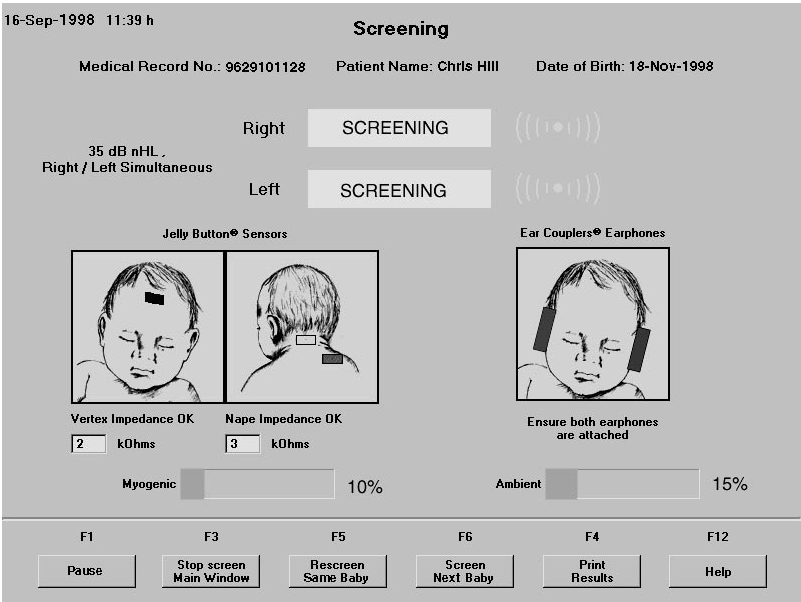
16-Sep-1998 11:39 h

Screening

Medical Record No.: 9629101128 Patient Name: Chris Hill Date of Birth: 18-Nov-1998

35 dB nHL , Right / Left Simultaneous

Right SCREENING

Left SCREENING

Jelly Button® Sensors

Ear Couplers® Earphones

Vertex Impedance OK

2 kOhms

Nape Impedance OK

3 kOhms

Ensure both earphones are attached

Myogenic 10%

Ambient 15%

F1 Pause

F3 Stop screen Main Window

F5 Rescreen Same Baby

F6 Screen Next Baby

F4 Print Results

F12 Help